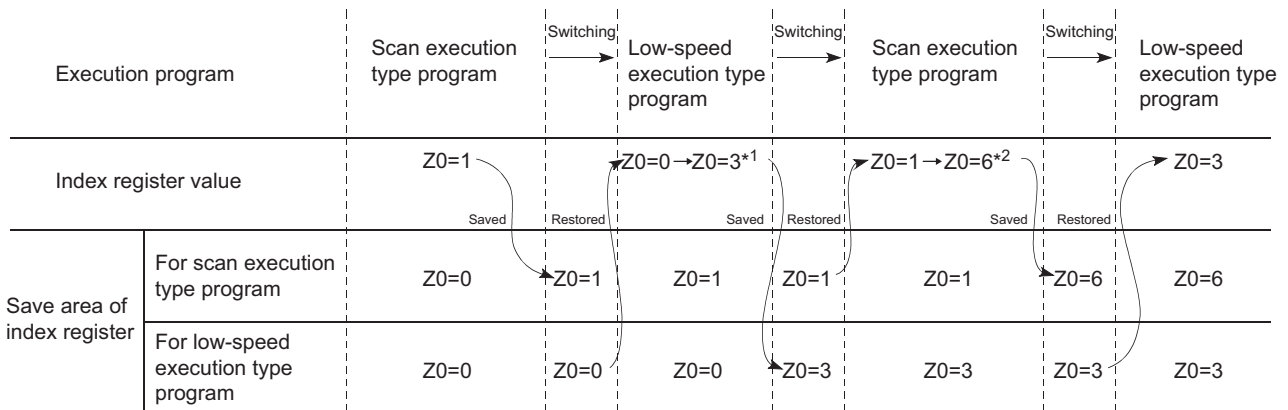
| | | | Switching | | Switching | | Switching | |
|---|---|---|---|---|---|---|---|---|
| Execution program | | Scan execution type program | | Low-speed execution type program | | Scan execution type program | | Low-speed execution type program |
| Index register value | | Z0=1 | Saved / Restored | Z0=0 → Z0=3*1 | Saved / Restored | Z0=1 → Z0=6*2 | Saved / Restored | Z0=3 |
| Save area of index register | For scan execution type program | Z0=0 | Z0=1 | Z0=1 | Z0=1 | Z0=1 | Z0=6 | Z0=6 |
| | For low-speed execution type program | Z0=0 | Z0=0 | Z0=0 | Z0=3 | Z0=3 | Z0=3 | Z0=3 |